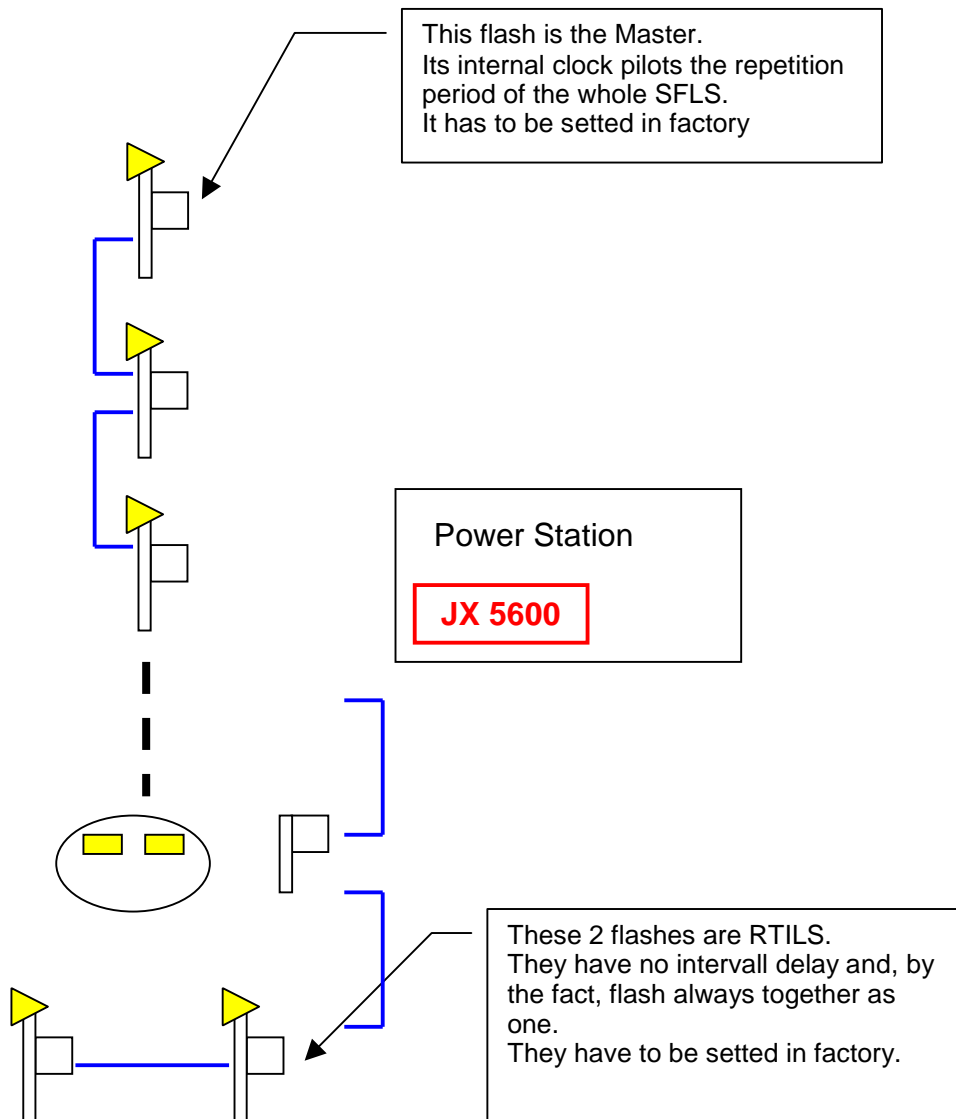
This flash is the Master.
Its internal clock pilots the repetition period of the whole SFLS.
It has to be setted in factory

Power Station

JX 5600

These 2 flashes are RTILS.
They have no intervall delay and, by the fact, flash always together as one.
They have to be setted in factory.